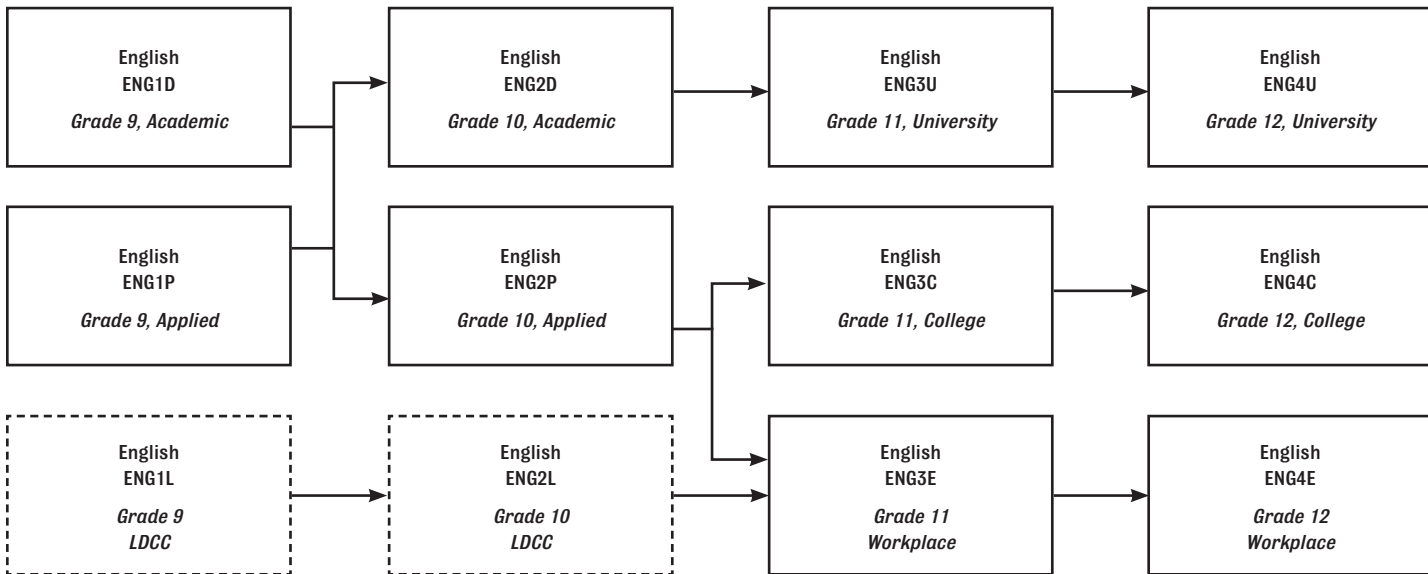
English
ENG1D
Grade 9, Academic

English
ENG2D
Grade 10, Academic

English
ENG3U
Grade 11, University

English
ENG4U
Grade 12, University

English
ENG1P
Grade 9, Applied

English
ENG2P
Grade 10, Applied

English
ENG3C
Grade 11, College

English
ENG4C
Grade 12, College

English
ENG1L
Grade 9
LDCC

English
ENG2L
Grade 10
LDCC

English
ENG3E
Grade 11
Workplace

English
ENG4E
Grade 12
Workplace